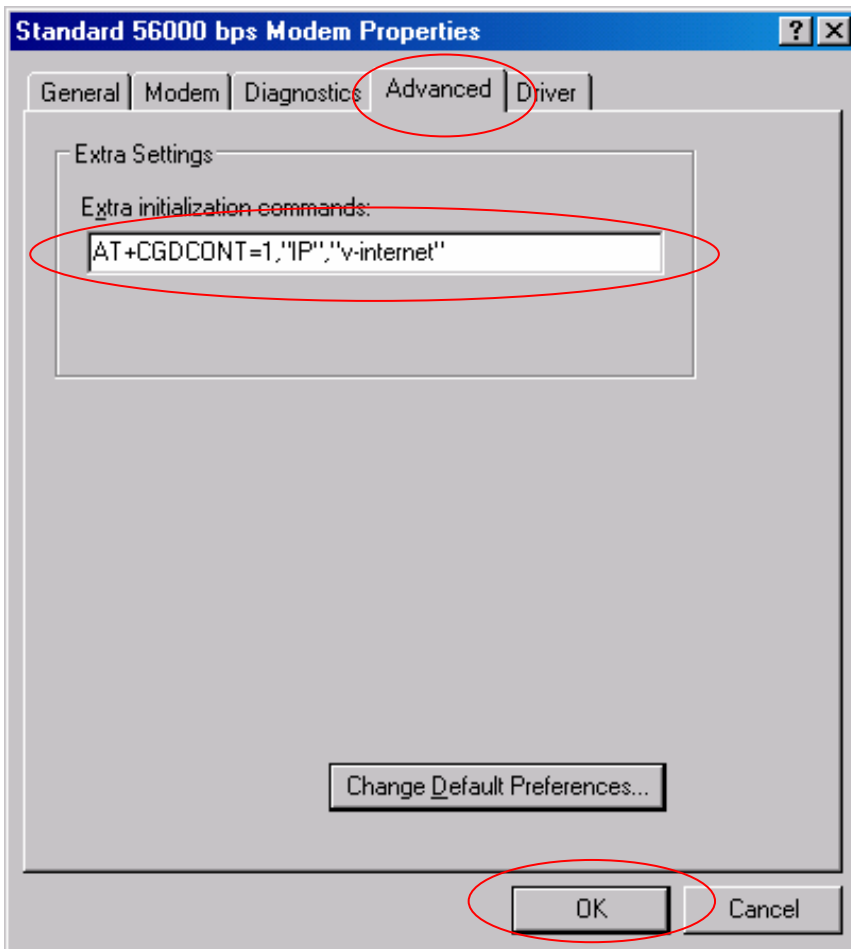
Standard 56000 bps Modem Properties

?

X

General

Modem

Diagnostics

Advanced

Driver

Extra Settings

Extra initialization commands:

AT+CGDCONT=1,"IP","v-internet"

Change Default Preferences...

OK

Cancel